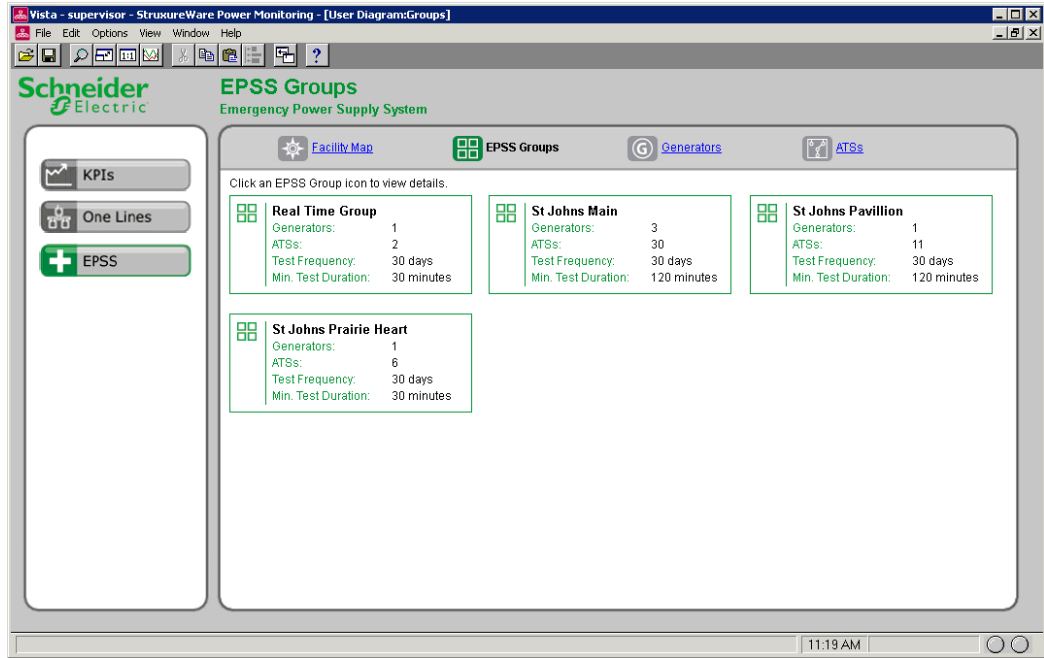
Vista - supervisor - StruxureWare Power Monitoring - [User Diagram:Groups]

File Edit Options View Window Help

Schneider Electric

EPSS Groups
Emergency Power Supply System

KPIs
One Lines
EPSS

Facility Map
EPSS Groups
Generators
ATSs

Click an EPSS Group icon to view details.

| Real Time Group | |
|---|---|
| Generators: | 1 |
| ATSs: | 2 |
| Test Frequency: | 30 days |
| Min. Test Duration: | 30 minutes |

| St Johns Main | |
|---|---|
| Generators: | 3 |
| ATSs: | 30 |
| Test Frequency: | 30 days |
| Min. Test Duration: | 120 minutes |

| St Johns Pavillion | |
|---|---|
| Generators: | 1 |
| ATSs: | 11 |
| Test Frequency: | 30 days |
| Min. Test Duration: | 120 minutes |

| St Johns Prairie Heart | |
|---|---|
| Generators: | 1 |
| ATSs: | 6 |
| Test Frequency: | 30 days |
| Min. Test Duration: | 30 minutes |

11:19 AM